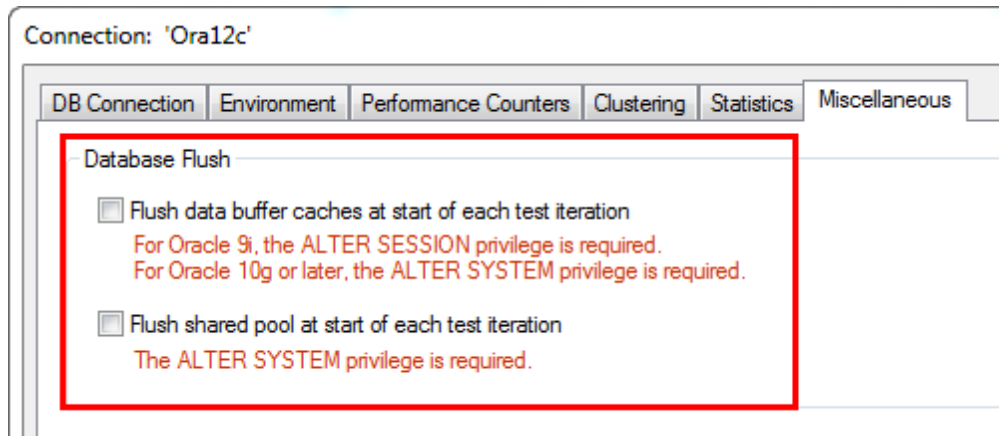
Connection: 'Ora12c'

DB Connection | Environment | Performance Counters | Clustering | Statistics | Miscellaneous

Database Flush

Flush data buffer caches at start of each test iteration

For Oracle 9i, the ALTER SESSION privilege is required.
For Oracle 10g or later, the ALTER SYSTEM privilege is required.

Flush shared pool at start of each test iteration

The ALTER SYSTEM privilege is required.